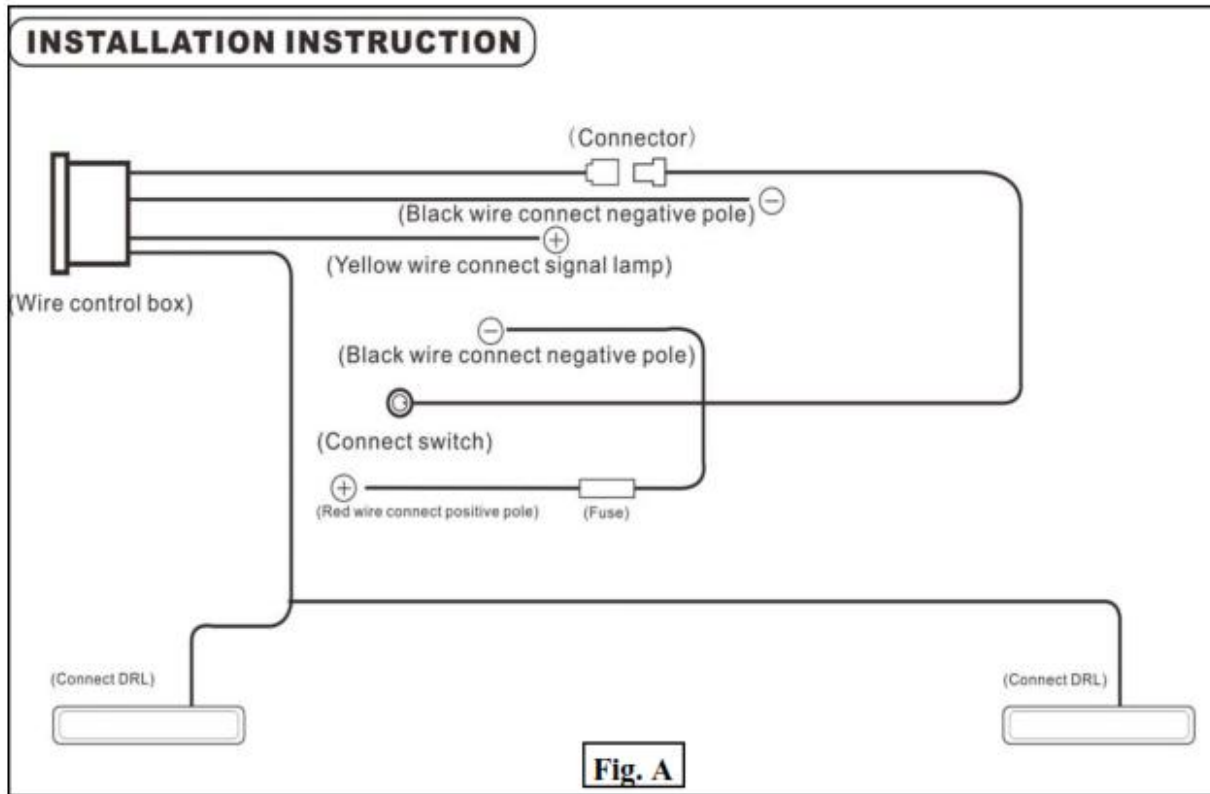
INSTALLATION INSTRUCTION

(Connector)

(Black wire connect negative pole) $\ominus$

$\oplus$ (Yellow wire connect signal lamp)

(Wire control box)

$\ominus$ (Black wire connect negative pole)

(Connect switch)

$\oplus$ (Red wire connect positive pole)

(Fuse)

(Connect DRL)

(Connect DRL)

Fig. A